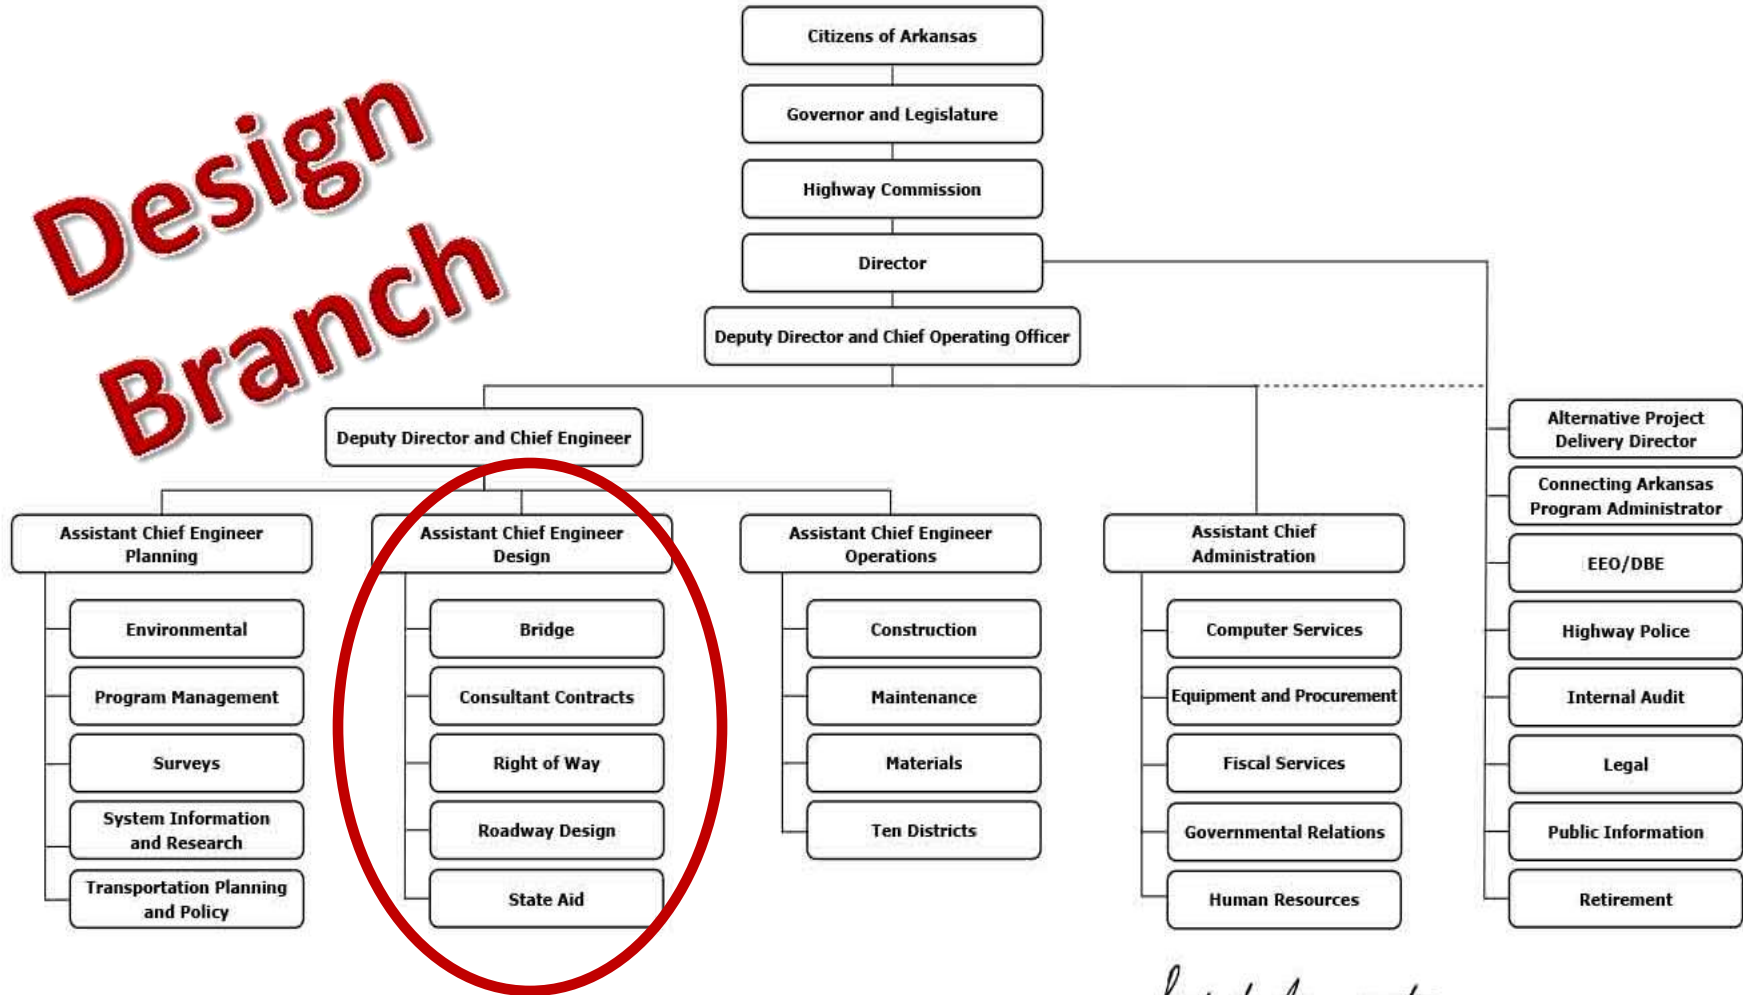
Design Branch

Citizens of Arkansas

Governor and Legislature

Highway Commission

Director

Deputy Director and Chief Operating Officer

Deputy Director and Chief Engineer

Assistant Chief Engineer Planning

Environmental

Program Management

Surveys

System Information and Research

Transportation Planning and Policy

Assistant Chief Engineer Design

Bridge

Consultant Contracts

Right of Way

Roadway Design

State Aid

Assistant Chief Engineer Operations

Construction

Maintenance

Materials

Ten Districts

Assistant Chief Administration

Computer Services

Equipment and Procurement

Fiscal Services

Governmental Relations

Human Resources

Alternative Project Delivery Director

Connecting Arkansas Program Administrator

EEO/DBE

Highway Police

Internal Audit

Legal

Public Information

Retirement

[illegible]